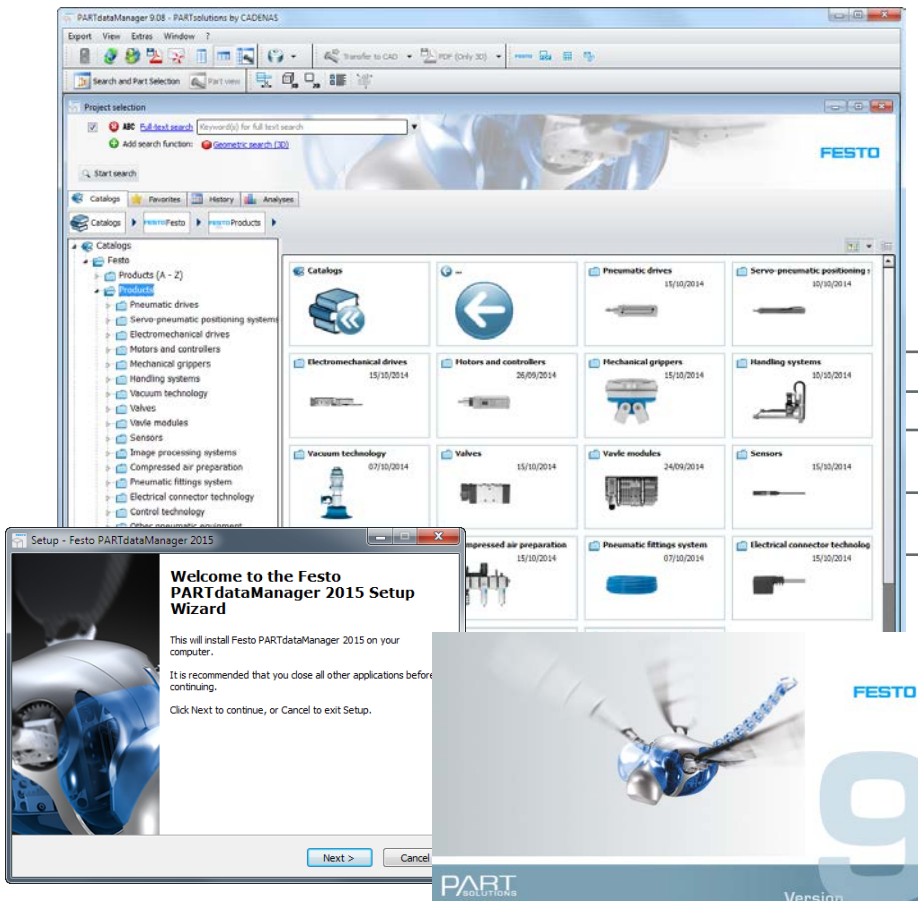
PARTdataManager 9.08 - PARTsolutions by CADENAS

Export View Extras Window ?

Transfer to CAD PDF (Only 3D)

Search and Part Selection Part view

Project selection

ABC Full-text search Keyword(s) for full text search

Add search function: Geometric search (3D)

Start search

FESTO

Catalogs Favorites History Analyses

Catalogs FESTO Festo FESTO Products

Catalogs
Festo
Products (A - Z)
Products
Pneumatic drives
Servo-pneumatic positioning systems
Electromechanical drives
Motors and controllers
Mechanical grippers
Handling systems
Vacuum technology
Valves
Vavle modules
Sensors
Image processing systems
Compressed air preparation
Pneumatic fittings system
Electrical connector technology
Control technology
Other pneumatic equipment

Catalogs

..

Pneumatic drives 15/10/2014

Servo-pneumatic positioning s 10/10/2014

Electromechanical drives 15/10/2014

Motors and controllers 26/09/2014

Mechanical grippers 15/10/2014

Handling systems 10/10/2014

Vacuum technology 07/10/2014

Valves 15/10/2014

Vavle modules 24/09/2014

Sensors 15/10/2014

mpressed air preparation 15/10/2014

Pneumatic fittings system 07/10/2014

Electrical connector technolog 15/10/2014

Setup - Festo PARTdataManager 2015

Welcome to the Festo PARTdataManager 2015 Setup Wizard

This will install Festo PARTdataManager 2015 on your computer.

It is recommended that you close all other applications before continuing.

Click Next to continue, or Cancel to exit Setup.

Next > Cancel

FESTO

9

PART SOLUTIONS

Version